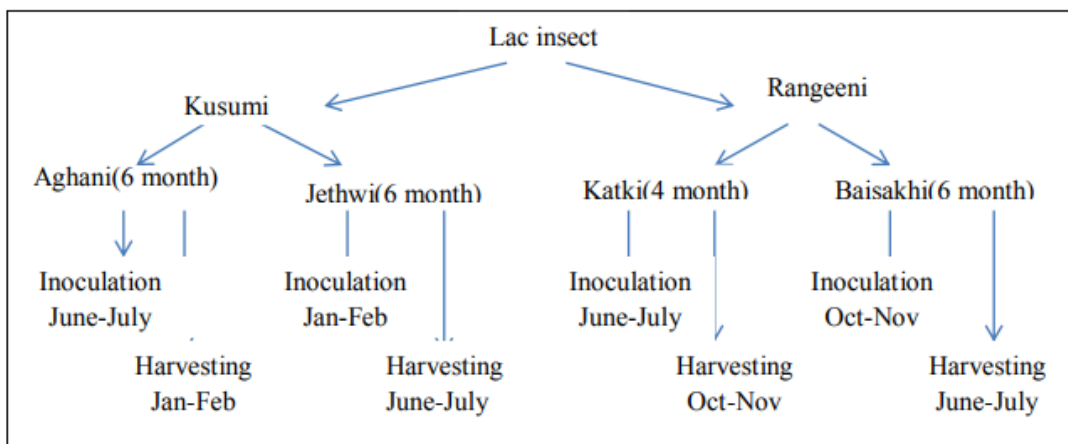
Lac insect

Kusumi

Rangeeni

Aghani(6 month)

Jethwi(6 month)

Katki(4 month)

Baisakhi(6 month)

Inoculation June-July

Harvesting Jan-Feb

Inoculation Jan-Feb

Harvesting June-July

Inoculation June-July

Harvesting Oct-Nov

Inoculation Oct-Nov

Harvesting June-July